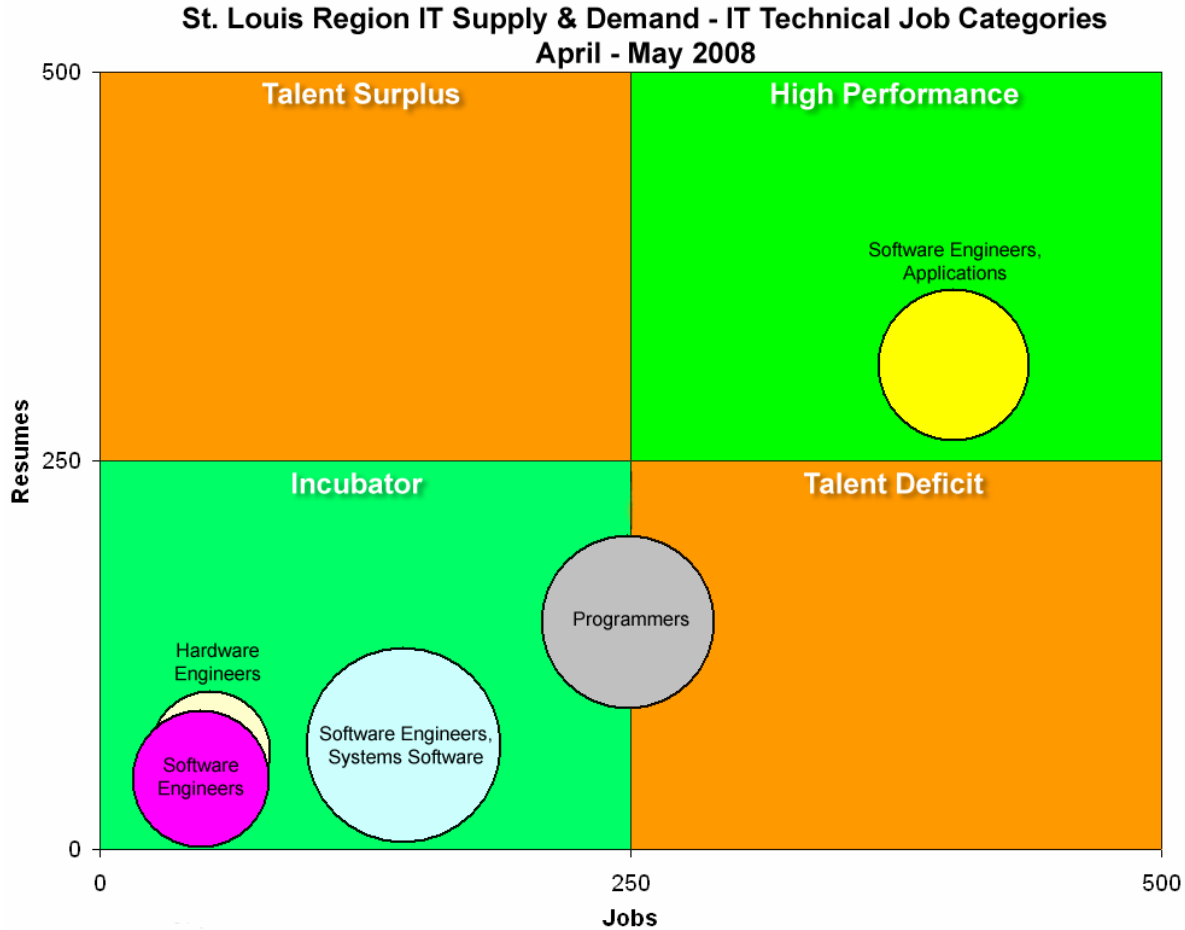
St. Louis Region IT Supply & Demand - IT Technical Job Categories
April - May 2008

Talent Surplus

High Performance

Software Engineers, Applications

Incubator

Talent Deficit

Programmers

Hardware Engineers

Software Engineers, Systems Software

Software Engineers

500
250
0
Resumes

0
250
500
Jobs